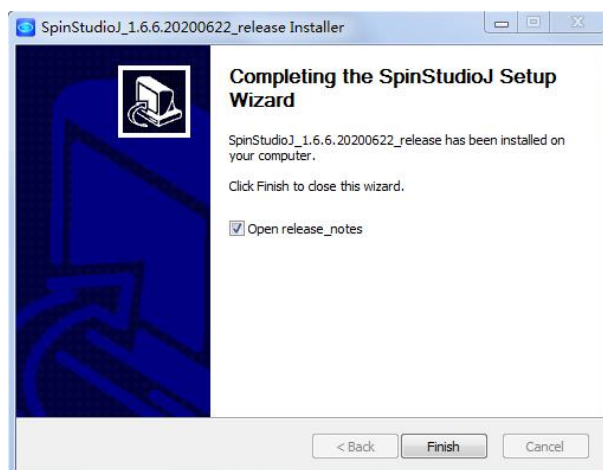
SpinStudioJ_1.6.6.20200622_release Installer

Completing the SpinStudioJ Setup Wizard

SpinStudioJ_1.6.6.20200622_release has been installed on your computer.

Click Finish to close this wizard.

Open release_notes

< Back

Finish

Cancel